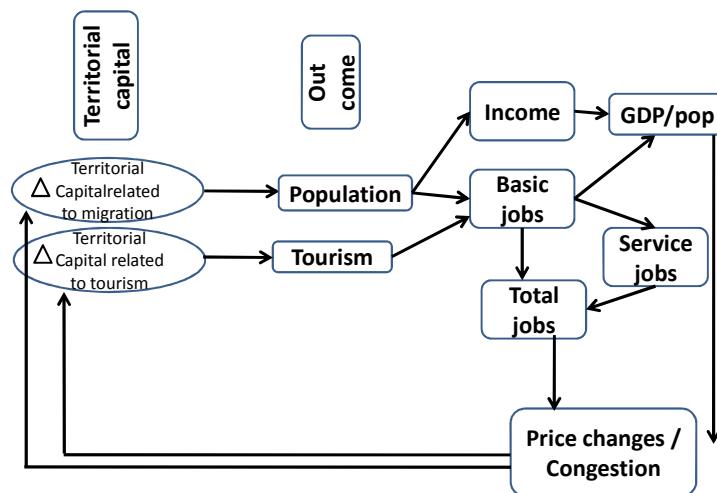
Territorial capital

Out come

$\Delta$ Territorial Capitalrelated to migration

$\Delta$ Territorial Capital related to tourism

Population

Tourism

Income

GDP/pop

Basic jobs

Service jobs

Total jobs

Price changes / Congestion